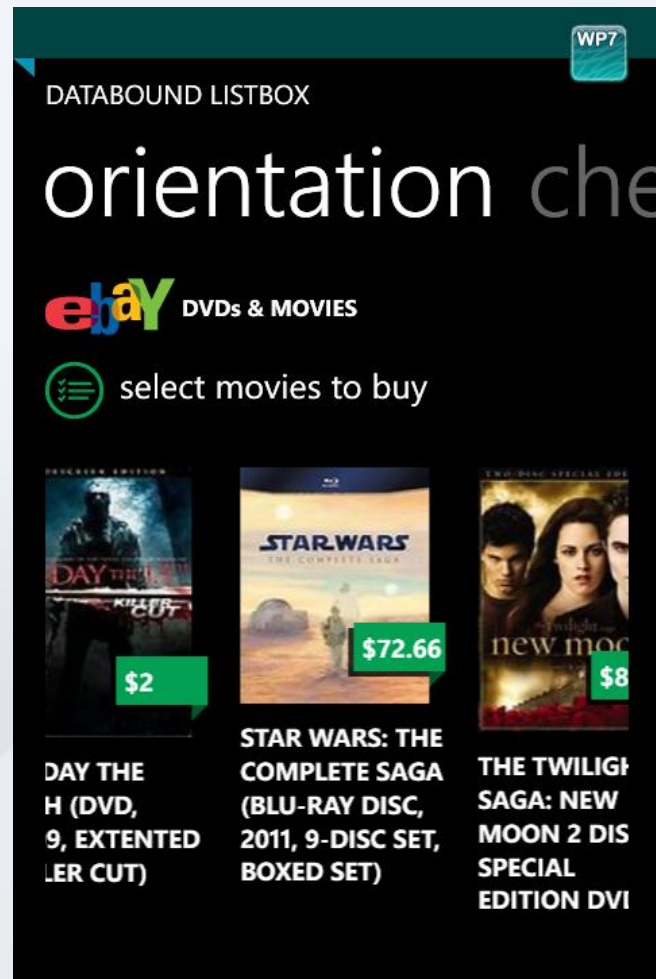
WP7

DATABOUND LISTBOX

orientation che

ebay DVDs & MOVIES

select movies to buy

DAY THE KILLER CUT

$2

DAY THE
H (DVD,
9, EXTENTED
LER CUT)

STAR WARS THE COMPLETE SAGA

$72.66

STAR WARS: THE COMPLETE SAGA (BLU-RAY DISC, 2011, 9-DISC SET, BOXED SET)

twilight new moo

$8

THE TWILIGH
SAGA: NEW
MOON 2 DIS
SPECIAL
EDITION DVI